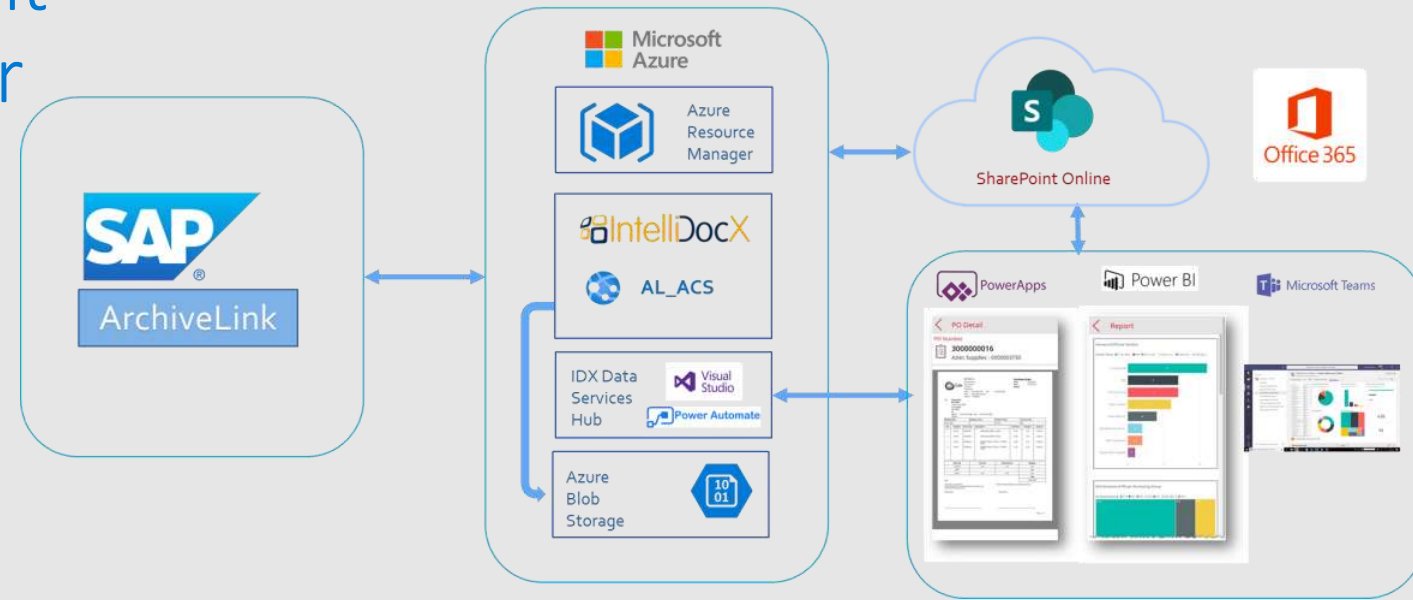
r

SAP

ArchiveLink

Microsoft Azure

Azure Resource Manager

IntelliDocX

AL_ACS

IDX Data Services Hub

Visual Studio

Power Automate

Azure Blob Storage

$\frac{10}{01}$

SharePoint Online

Office 365

PowerApps

Power BI

Microsoft Teams

PO Detail

3000000016

Report